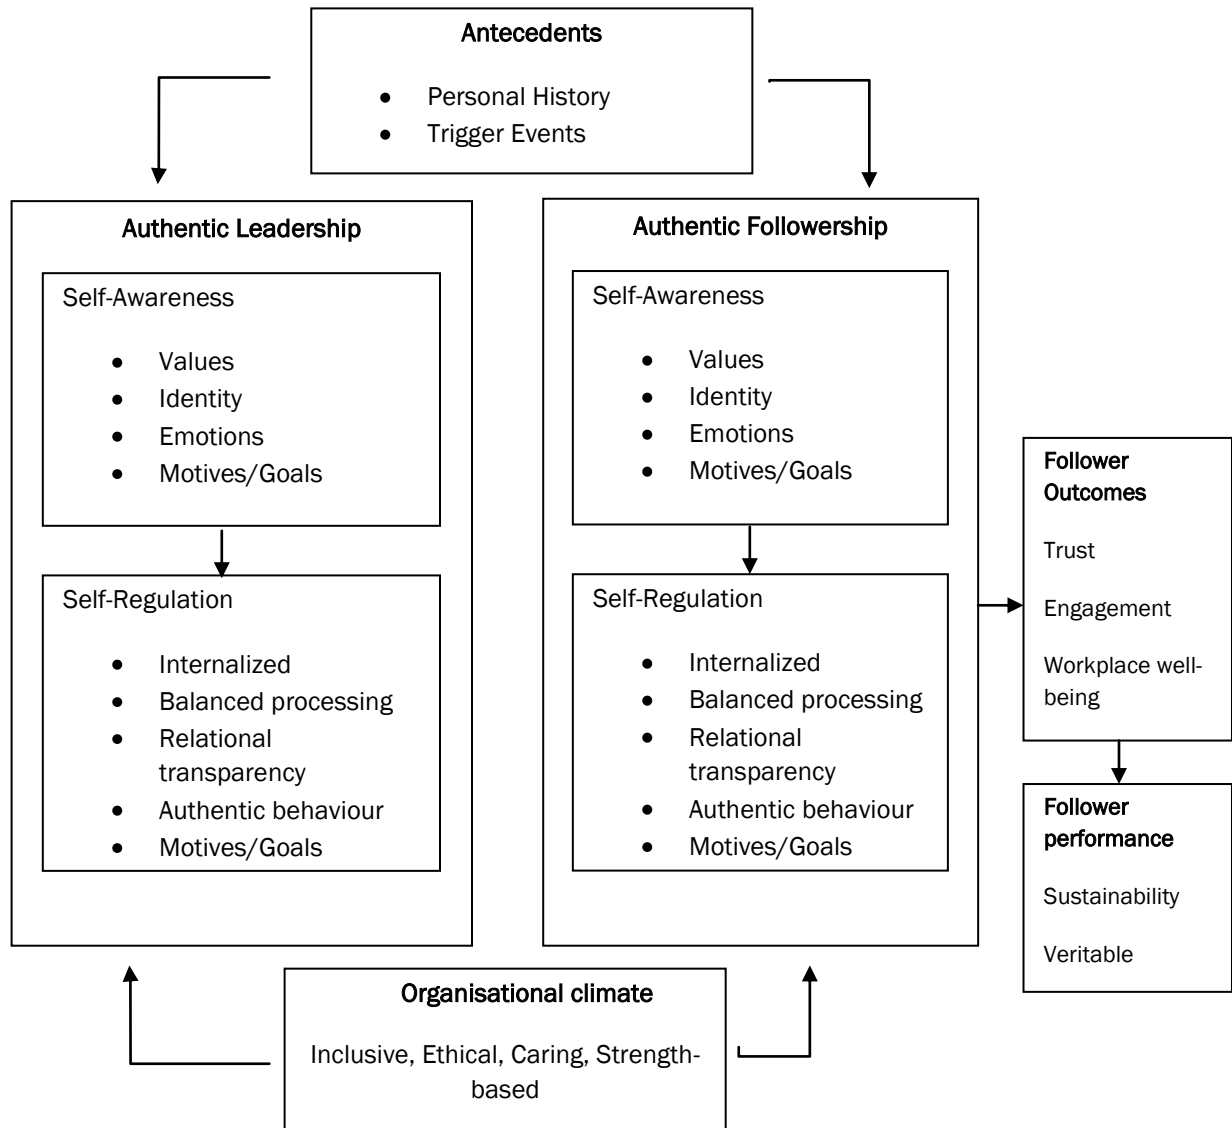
Antecedents

- Personal History
- Trigger Events

Authentic Leadership

Self-Awareness

- Values
- Identity
- Emotions
- Motives/Goals

Self-Regulation

- Internalized
- Balanced processing
- Relational transparency
- Authentic behaviour
- Motives/Goals

Authentic Followership

Self-Awareness

- Values
- Identity
- Emotions
- Motives/Goals

Self-Regulation

- Internalized
- Balanced processing
- Relational transparency
- Authentic behaviour
- Motives/Goals

Follower Outcomes

Trust

Engagement

Workplace well-being

Follower performance

Sustainability

Veritable

Organisational climate

Inclusive, Ethical, Caring, Strength-based